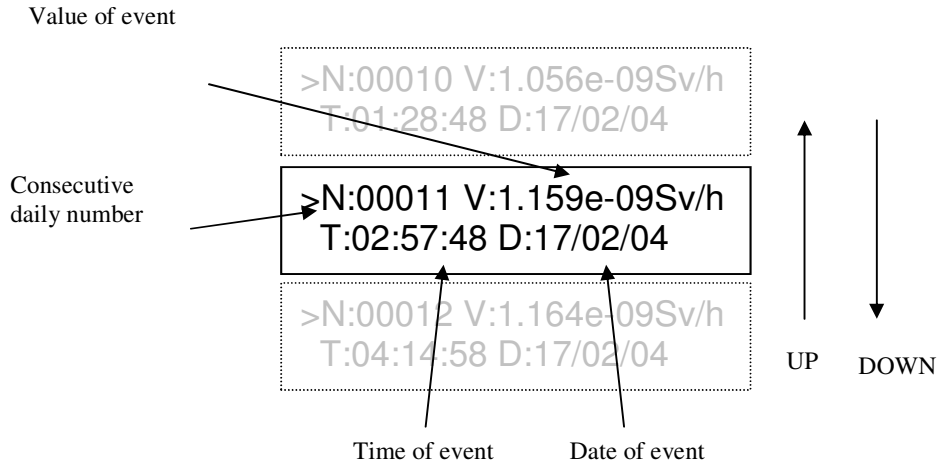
Value of event

>N:00010 V:1.056e-09Sv/h
T:01:28:48 D:17/02/04

Consecutive daily number

>N:00011 V:1.159e-09Sv/h
T:02:57:48 D:17/02/04

>N:00012 V:1.164e-09Sv/h
T:04:14:58 D:17/02/04

UP

DOWN

Time of event

Date of event